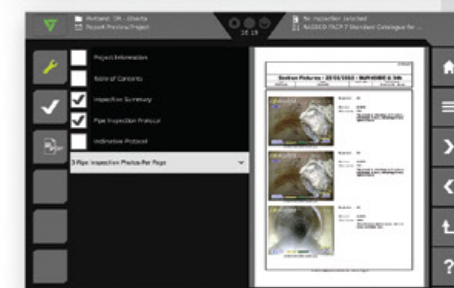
Portland, OR - Alberta
Report Preview/Project

10:19

No inspection selected
NASSCO PACP 7 Standard Catalogue for...

Project Information

Table of Contents

Inspection Summary

Pipe Inspection Protocol

Individual Protocol

3 Pipe Inspection Photos Per Page

Section Pictures : 20/03/2023 : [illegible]